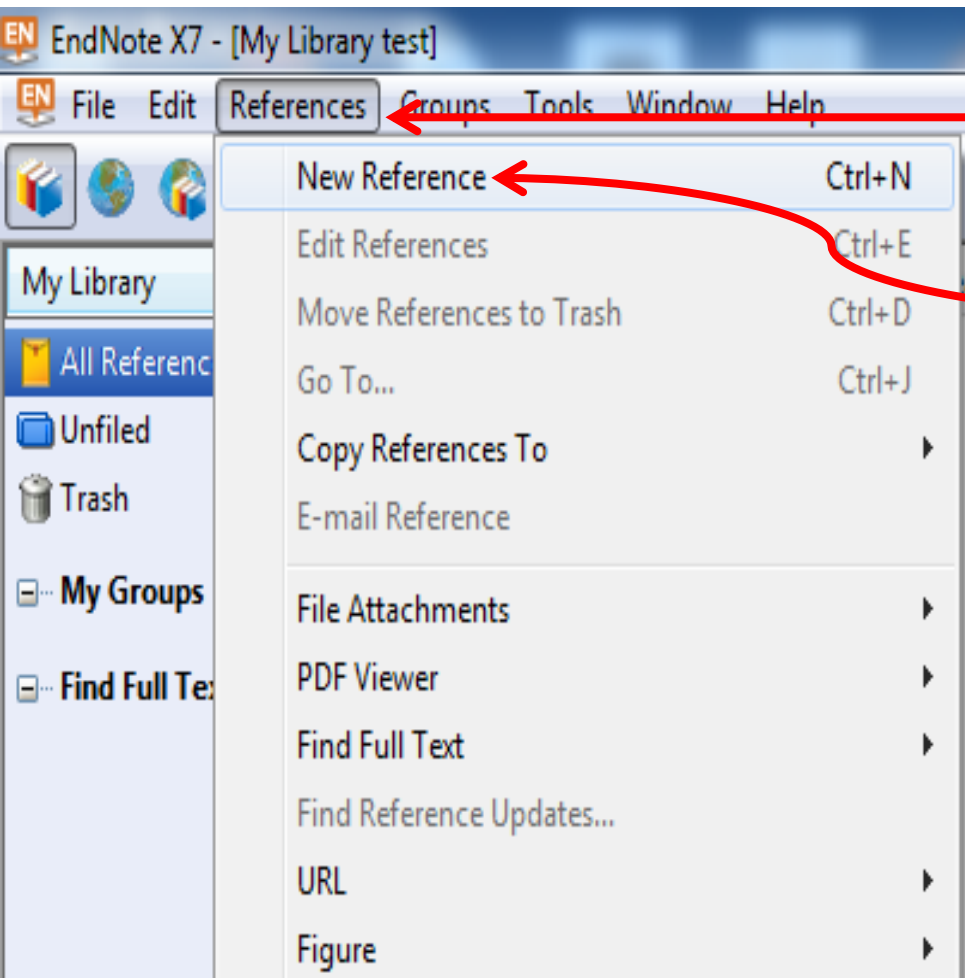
EndNote X7 - [My Library test]

File Edit References Groups Tools Window Help

My Library

All Referenc

Unfiled

Trash

My Groups

Find Full Te

New Reference Ctrl+N

Edit References Ctrl+E

Move References to Trash Ctrl+D

Go To... Ctrl+J

Copy References To

E-mail Reference

File Attachments

PDF Viewer

Find Full Text

Find Reference Updates...

URL

Figure